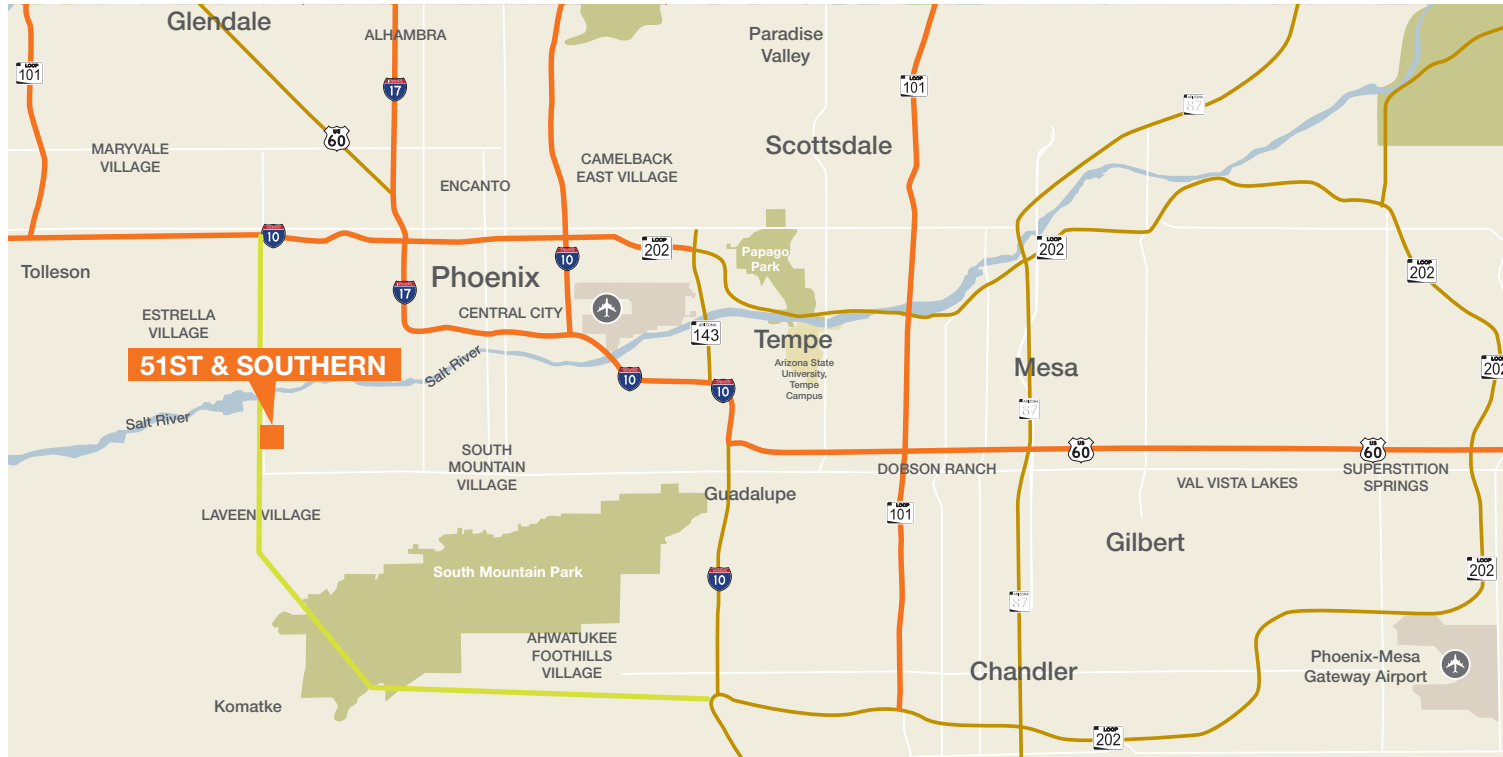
Glendale
ALHAMBRA
Paradise Valley
LOOP 101
17
LOOP 101
87
60
MARYVALE VILLAGE
CAMELBACK EAST VILLAGE
Scottsdale
ENCANTO
10
10
LOOP 202
Papago Park
LOOP 202
Tolleson
Phoenix
17
LOOP 202
ESTRELLA VILLAGE
CENTRAL CITY
143
Tempe
Arizona State University, Tempe Campus
Mesa
51ST & SOUTHERN
Salt River
10
10
202
Salt River
87
SOUTH MOUNTAIN VILLAGE
60
DOBSON RANCH
60
SUPERSTITION SPRINGS
VAL VISTA LAKES
Guadalupe
LAVEEN VILLAGE
LOOP 101
Gilbert
South Mountain Park
202
10
87
AHWATUKEE FOOTHILLS VILLAGE
Chandler
Phoenix-Mesa Gateway Airport
Komatke
LOOP 202